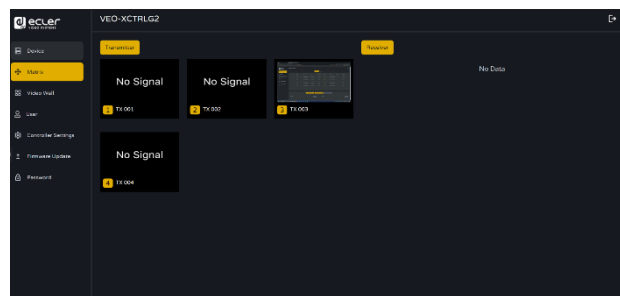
ecler

VEO-XCTRLG2

Device

Matrix

Video Wall

User

Controller Settings

Firmware Update

Password

Transmitter

Receiver

No Signal

1 TX 001

No Signal

2 TX 002

3 TX 003

No Signal

4 TX 004

No Data